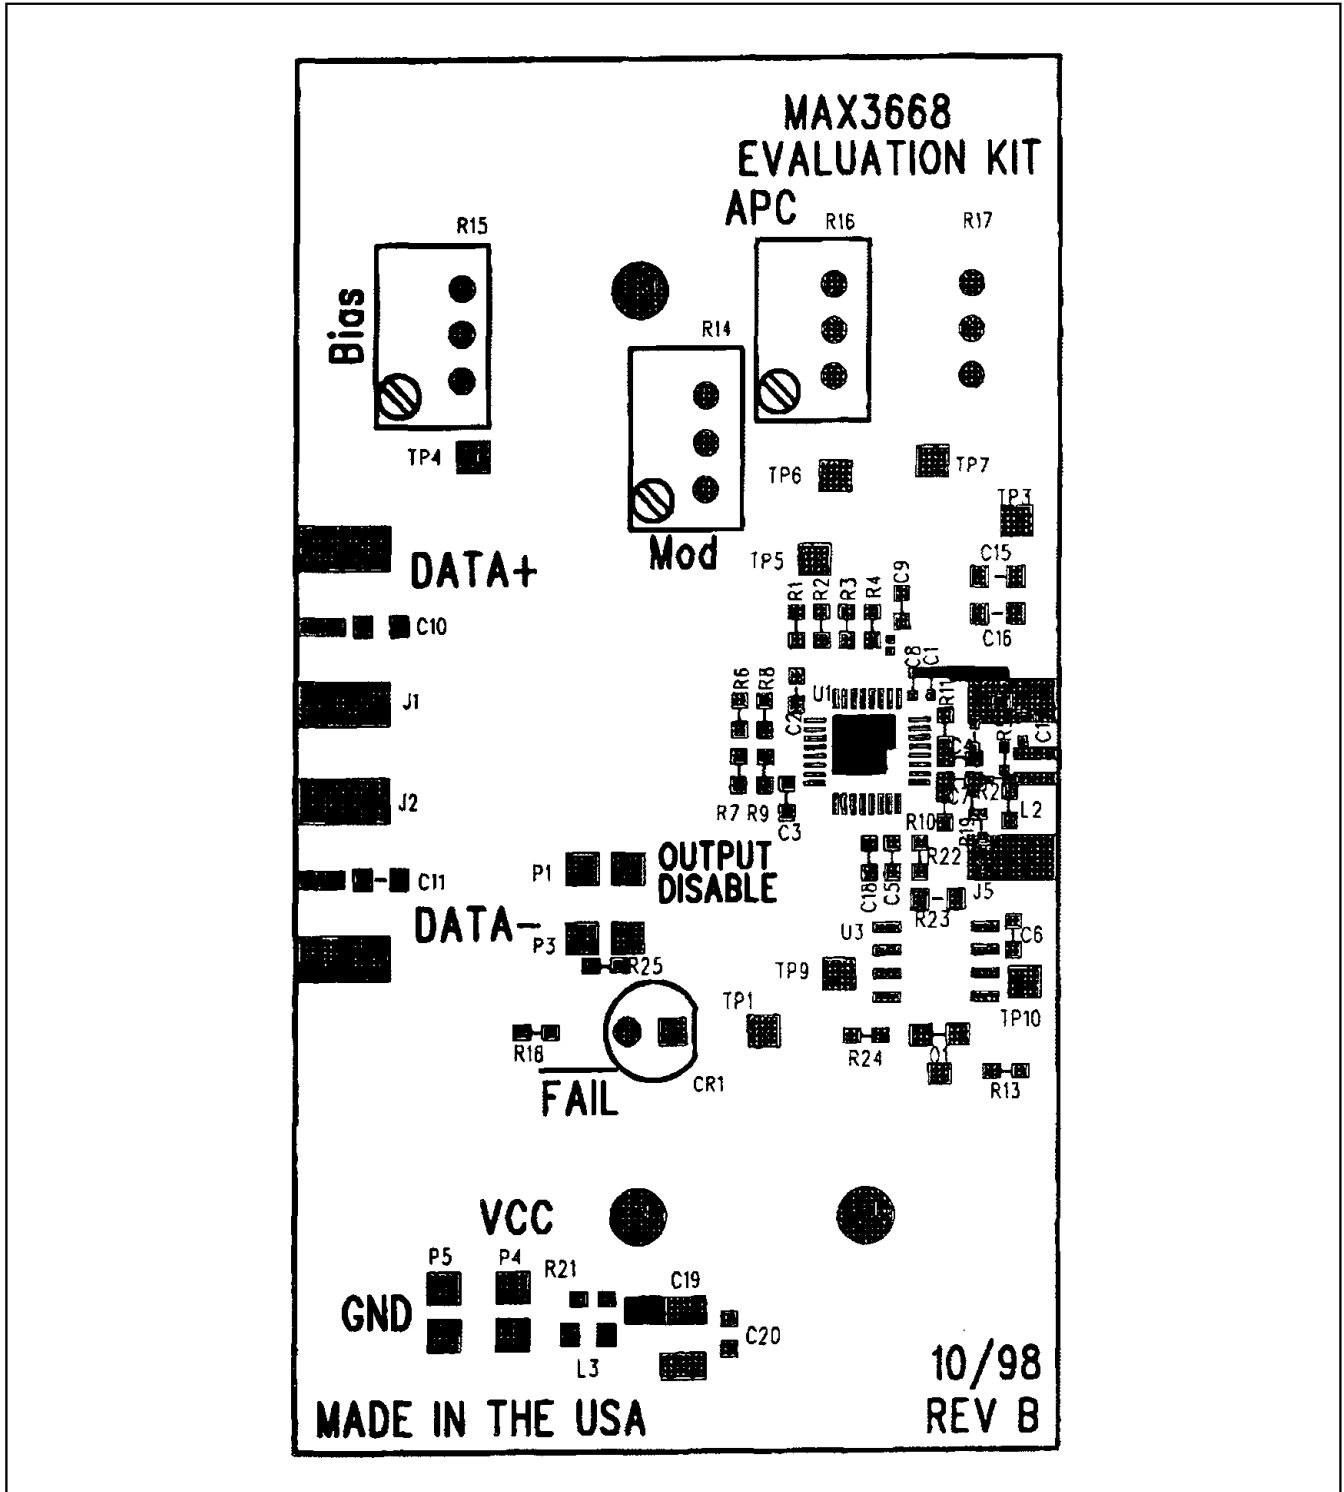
MAX3668
EVALUATION KIT

APC

R15

R16

R17

Bias

R14

TP4

TP6

TP7

TP3

Mod

DATA+

TP5

C15

R1 R2 R3 R4 C9

C10

C16

C8 C1

R6 R8

J1

U1

R11

C2

C1

C4

R7 R9

R20

C3

L2

J2

R10

R19

OUTPUT DISABLE

P1

R22

C11

C18 C5

J5

R23

DATA-

U3

C6

P3

R25

TP9

TP1

TP10

R18

R24

Q1

R13

FAIL

CR1

VCC

P5

P4

R21

C19

GND

C20

L3

10/98
REV B

MADE IN THE USA